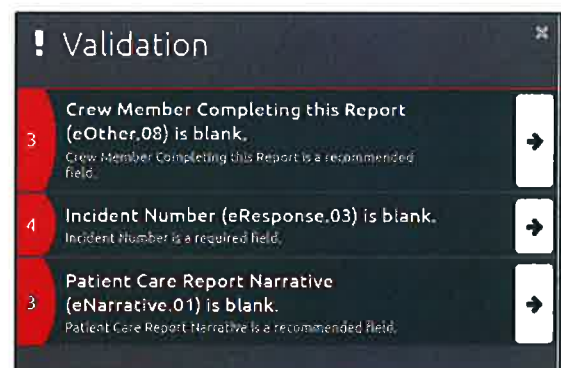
! Validation

×

3 Crew Member Completing this Report (eOther.08) is blank.
Crew Member Completing this Report is a recommended field.

4 Incident Number (eResponse.03) is blank.
Incident Number is a required field.

3 Patient Care Report Narrative (eNarrative.01) is blank.
Patient Care Report Narrative is a recommended field.